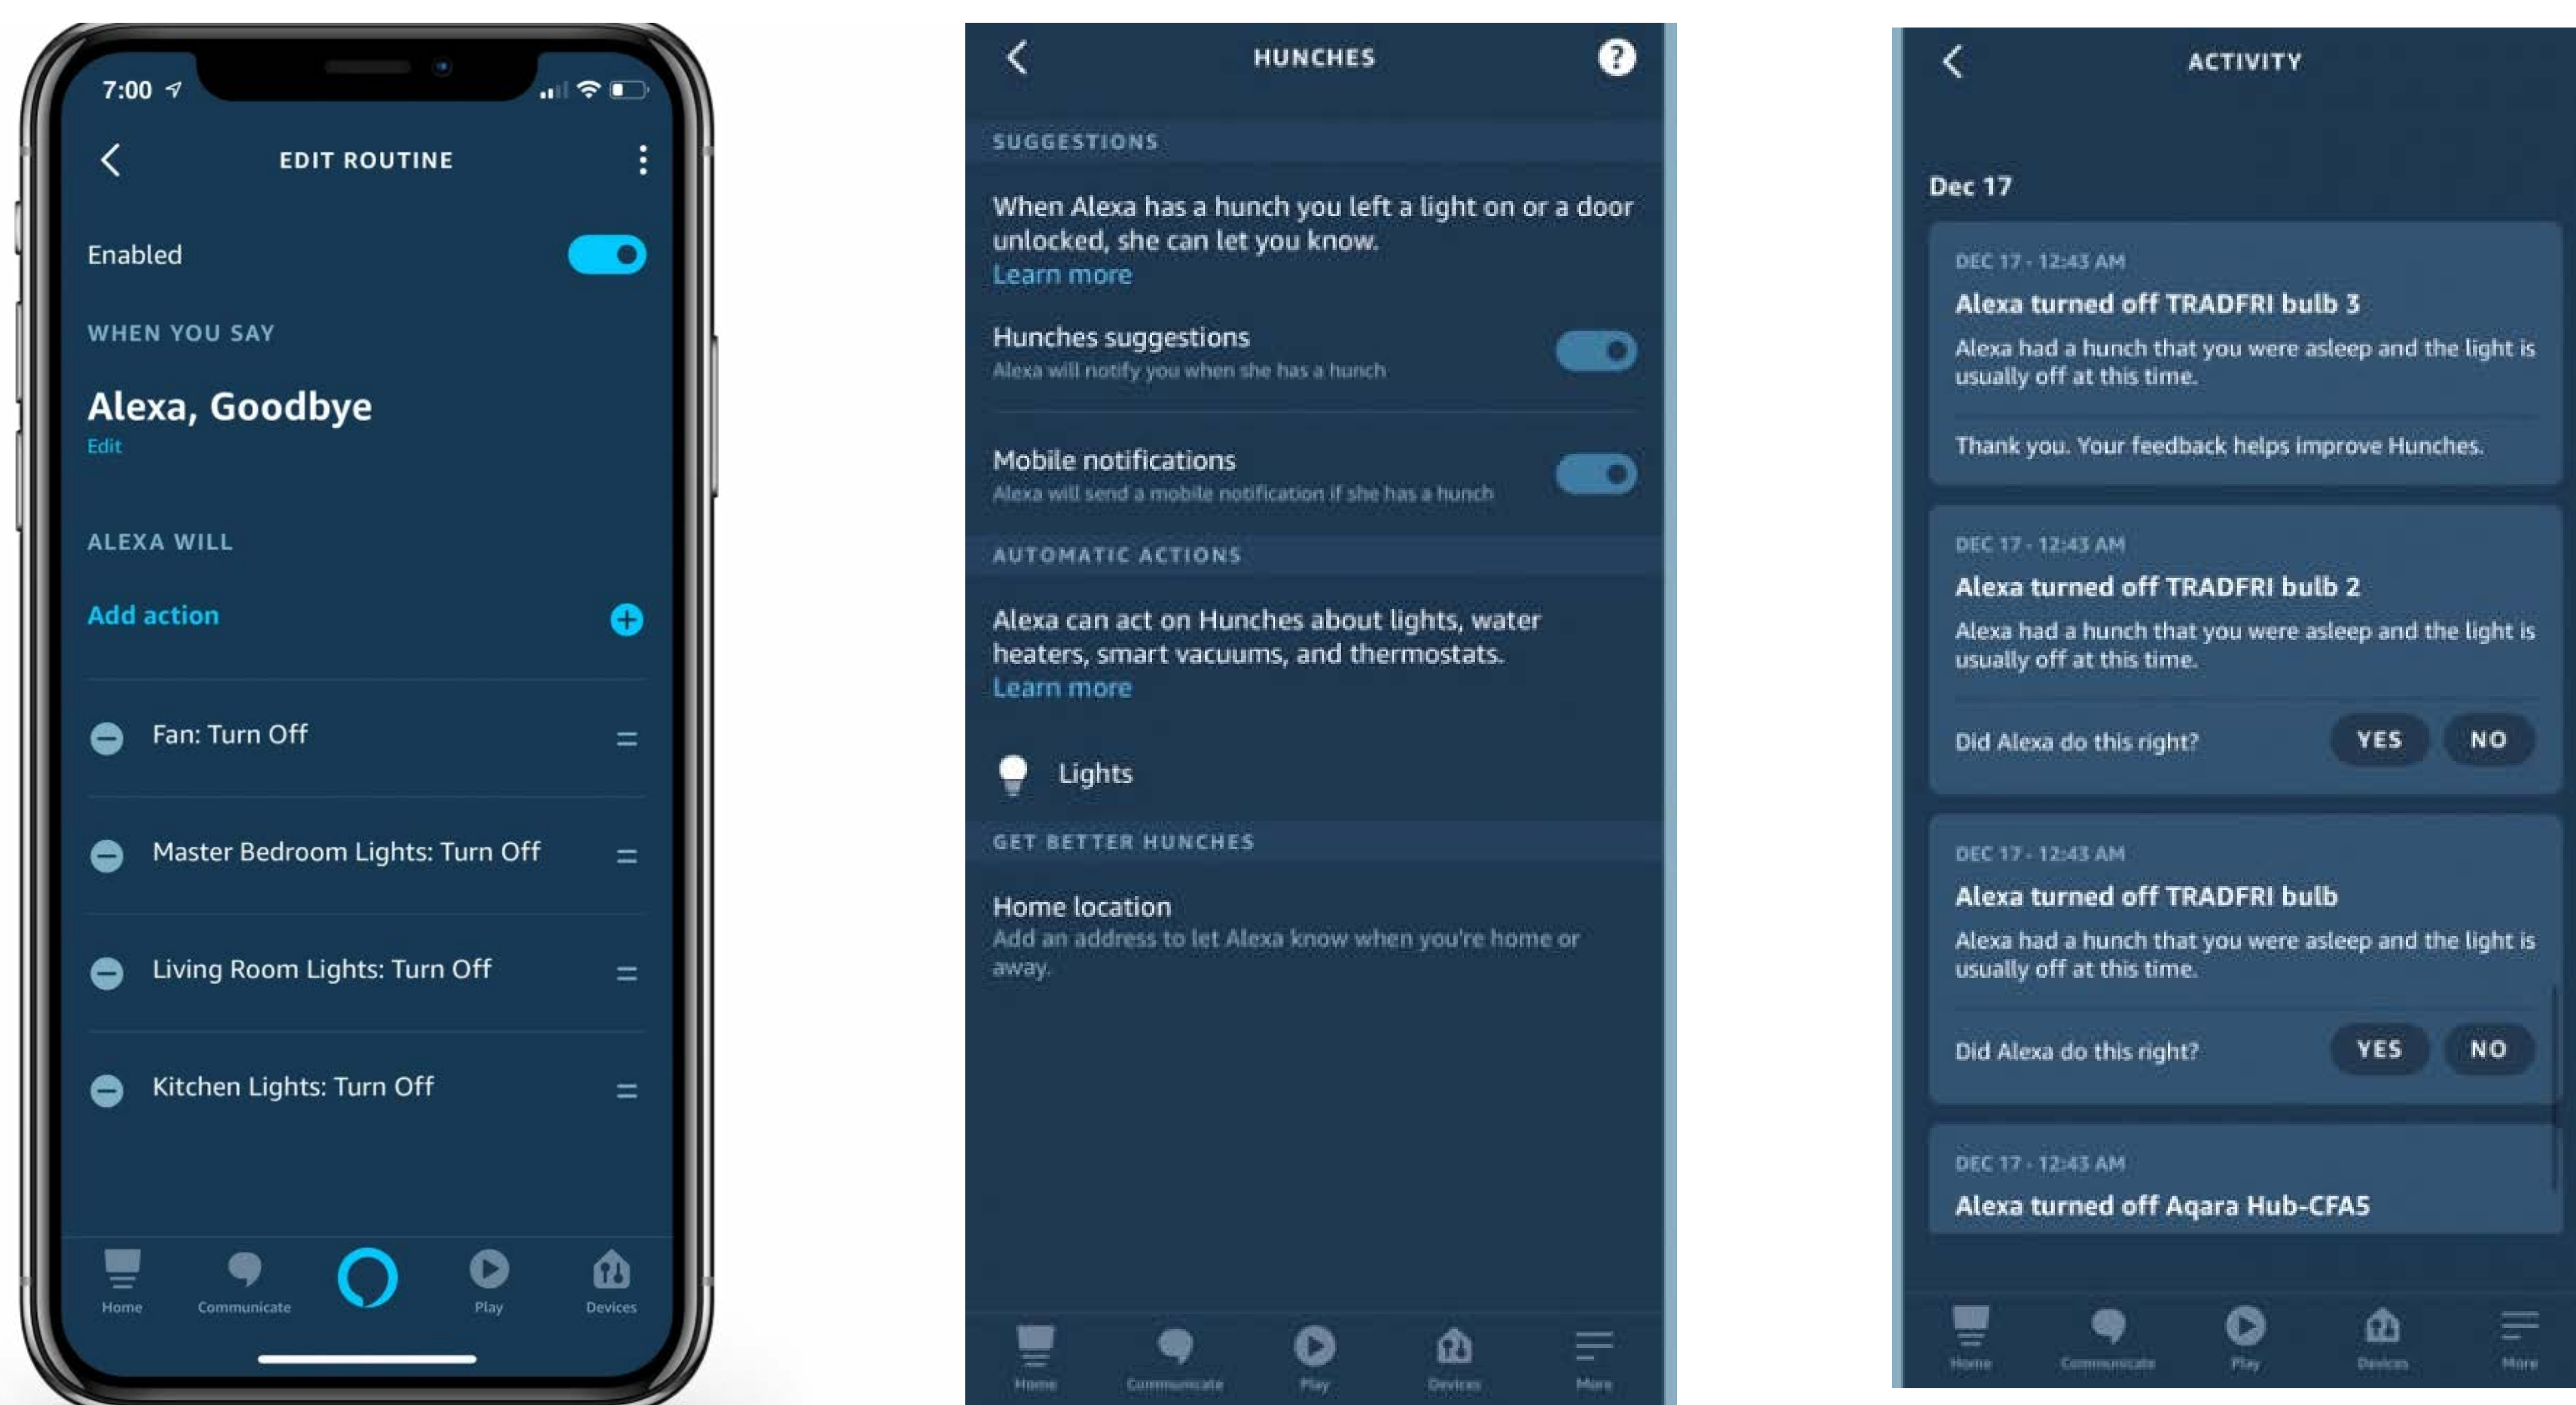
7:00

EDIT ROUTINE

Enabled

WHEN YOU SAY

Alexa, Goodbye
Edit

ALEXA WILL

Add action

Fan: Turn Off

Master Bedroom Lights: Turn Off

Living Room Lights: Turn Off

Kitchen Lights: Turn Off

Home Communicate Play Devices

HUNCHES

SUGGESTIONS

When Alexa has a hunch you left a light on or a door unlocked, she can let you know.
Learn more

Hunches suggestions
Alexa will notify you when she has a hunch

Mobile notifications
Alexa will send a mobile notification if she has a hunch

AUTOMATIC ACTIONS

Alexa can act on Hunches about lights, water heaters, smart vacuums, and thermostats.
Learn more

Lights

GET BETTER HUNCHES

Home location
Add an address to let Alexa know when you're home or away.

Home Communicate Play Devices More

ACTIVITY

Dec 17

DEC 17 · 12:43 AM
Alexa turned off TRADFRI bulb 3
Alexa had a hunch that you were asleep and the light is usually off at this time.

Thank you. Your feedback helps improve Hunches.

DEC 17 · 12:43 AM
Alexa turned off TRADFRI bulb 2
Alexa had a hunch that you were asleep and the light is usually off at this time.

Did Alexa do this right? YES NO

DEC 17 · 12:43 AM
Alexa turned off TRADFRI bulb
Alexa had a hunch that you were asleep and the light is usually off at this time.

Did Alexa do this right? YES NO

DEC 17 · 12:43 AM
Alexa turned off Aqara Hub-CFA5

Home Communicate Play Devices More